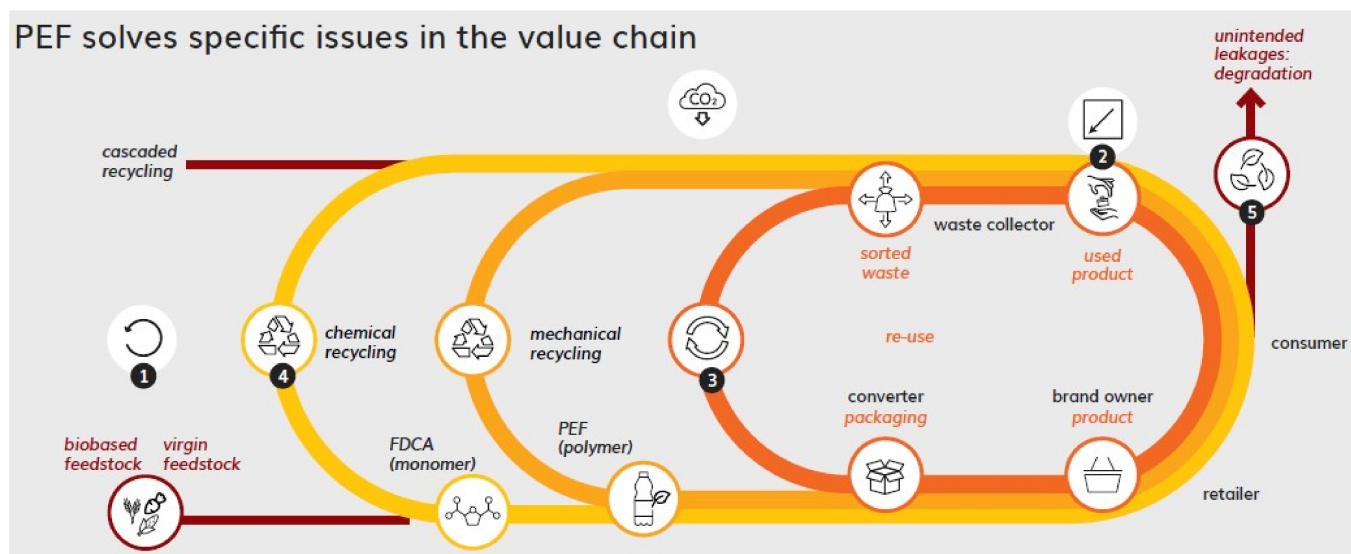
PEF solves specific issues in the value chain

unintended leakages: degradation

$CO_2$

cascaded recycling

2

5

waste collector

sorted waste

used product

1

4

chemical recycling

mechanical recycling

3

re-use

consumer

converter packaging

brand owner product

biobased feedstock

virgin feedstock

FDCA (monomer)

PEF (polymer)

retailer